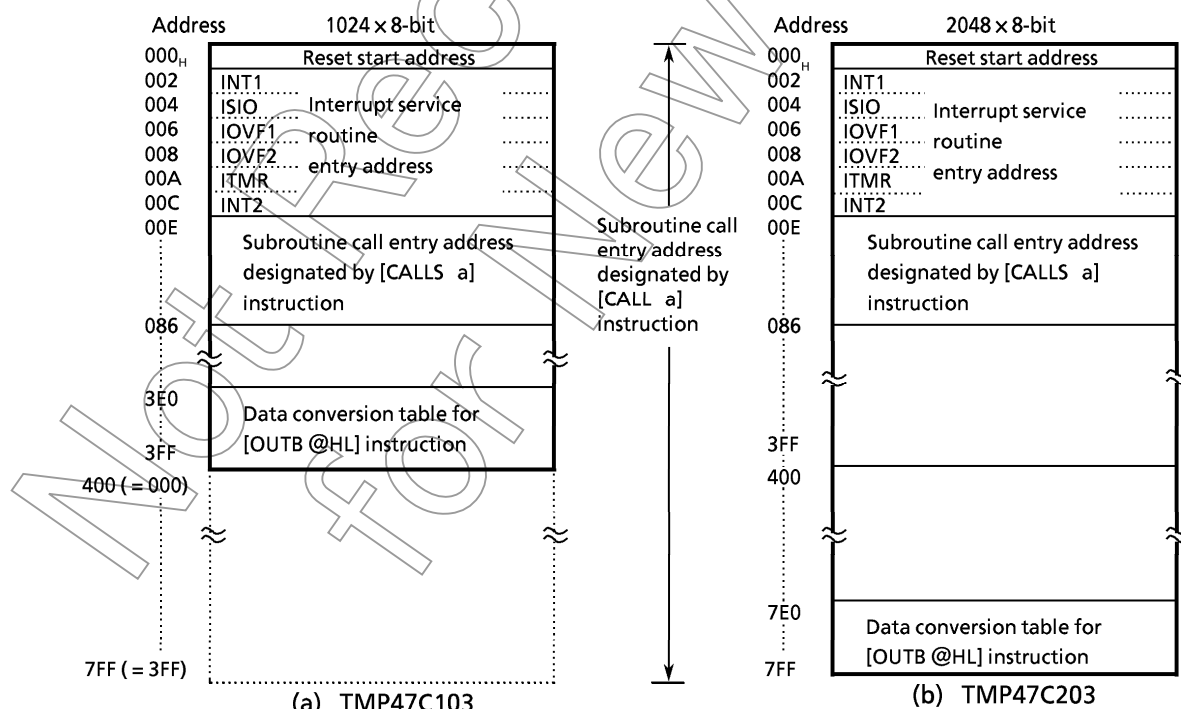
Address $1024 \times 8$-bit

$000_H$ Reset start address
002 INT1
004 ISIO Interrupt service
006 IOVF1 routine
008 IOVF2 entry address
00A ITMR
00C INT2
00E Subroutine call entry address designated by [CALLS a] instruction
086
3E0 Data conversion table for [OUTB @HL] instruction
3FF
400 ( = 000)
7FF ( = 3FF)

(a) TMP47C103

Subroutine call entry address designated by [CALL a] instruction

Address $2048 \times 8$-bit

$000_H$ Reset start address
002 INT1
004 ISIO Interrupt service
006 IOVF1 routine
008 IOVF2 entry address
00A ITMR
00C INT2
00E Subroutine call entry address designated by [CALLS a] instruction
086
3FF
400
7E0 Data conversion table for [OUTB @HL] instruction
7FF

(b) TMP47C203

Not Recommended for New Design